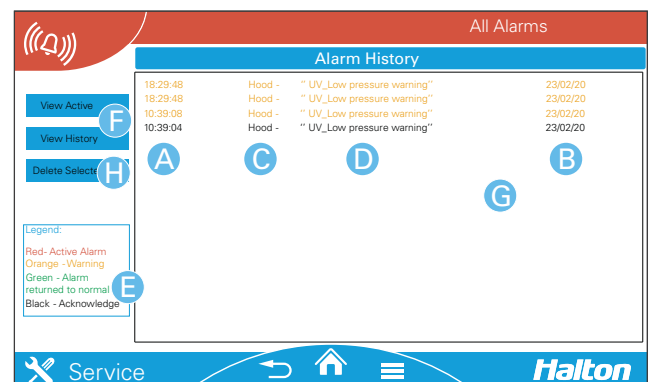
All Alarms

Alarm History

View Active

View History

Delete Selecte

| 18:29:48 | Hood - | '' UV_Low pressure warning'' | 23/02/20 |
|---|---|---|---|
| 18:29:48 | Hood - | '' UV_Low pressure warning'' | 23/02/20 |
| 10:39:08 | Hood - | '' UV_Low pressure warning'' | 23/02/20 |
| 10:39:04 | Hood - | '' UV_Low pressure warning'' | 23/02/20 |

F H A C D B G E

Legend:
Red- Active Alarm
Orange -Warning
Green - Alarm returned to normal
Black - Acknowledge

Service

Halton